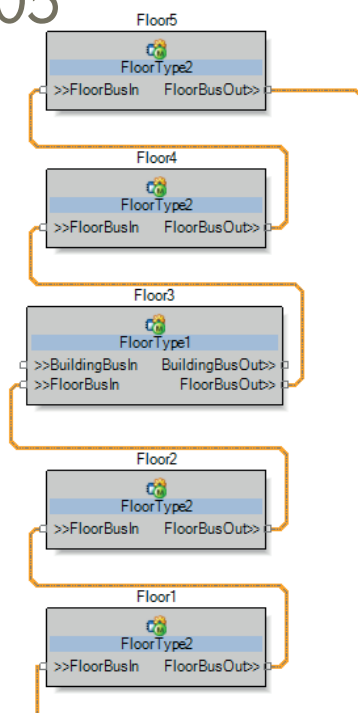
05

Floor5
FloorType2
>>FloorBusIn FloorBusOut>>

Floor4
FloorType2
>>FloorBusIn FloorBusOut>>

Floor3
FloorType1
>>BuildingBusIn BuildingBusOut>>
>>FloorBusIn FloorBusOut>>

Floor2
FloorType2
>>FloorBusIn FloorBusOut>>

Floor1
FloorType2
>>FloorBusIn FloorBusOut>>